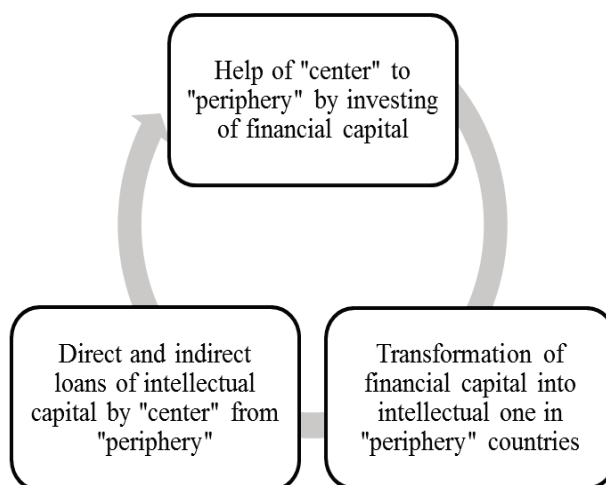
Help of "center" to "periphery" by investing of financial capital

Transformation of financial capital into intellectual one in "periphery" countries

Direct and indirect loans of intellectual capital by "center" from "periphery"